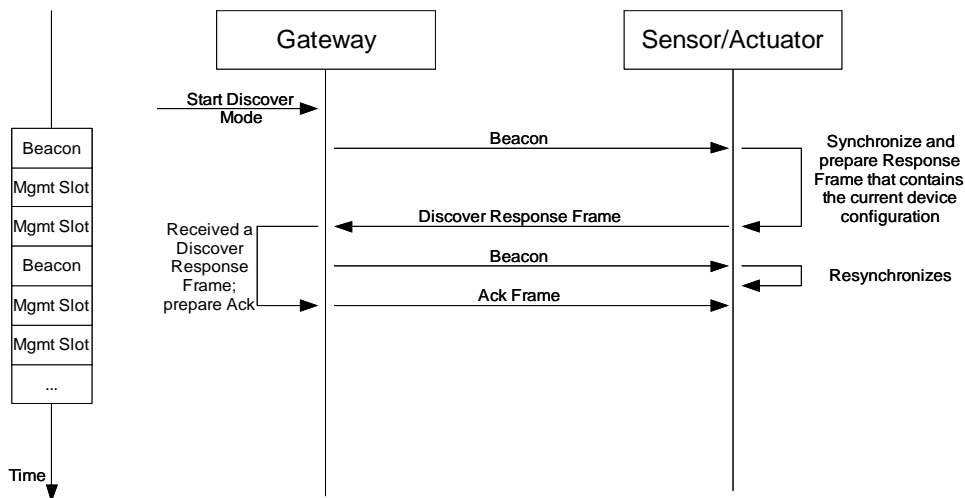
Gateway

Sensor/Actuator

Start Discover Mode

Beacon

Mgmt Slot

Mgmt Slot

Beacon

Mgmt Slot

Mgmt Slot

...

Time

Beacon

Synchronize and prepare Response Frame that contains the current device configuration

Discover Response Frame

Received a Discover Response Frame; prepare Ack

Beacon

Resynchronizes

Ack Frame